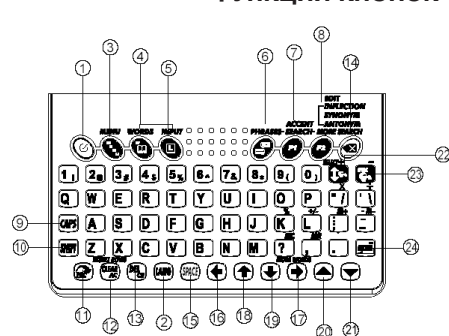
Функции кнопок

①
③
④
⑤
⑥
⑦
⑧
⑭
MENU
WORDS
INPUT
PHRASES
ACCENT
SEARCH
EDIT
INFLECTION
SYNONYM
ANTONYM
MORE SEARCH
⑨
⑩
⑪
⑫
⑬
②
⑮
⑯
⑱
⑲
⑰
⑳
㉑
㉔
㉓
㉒
Q W E R T Y U I O P
A S D F G H J K L
Z X C V B N M ?
CAPS
SHIFT
CLEAR
DEL
LANG
SPACE
ENTER
1 2 3 4 5 6 7 8 9 0